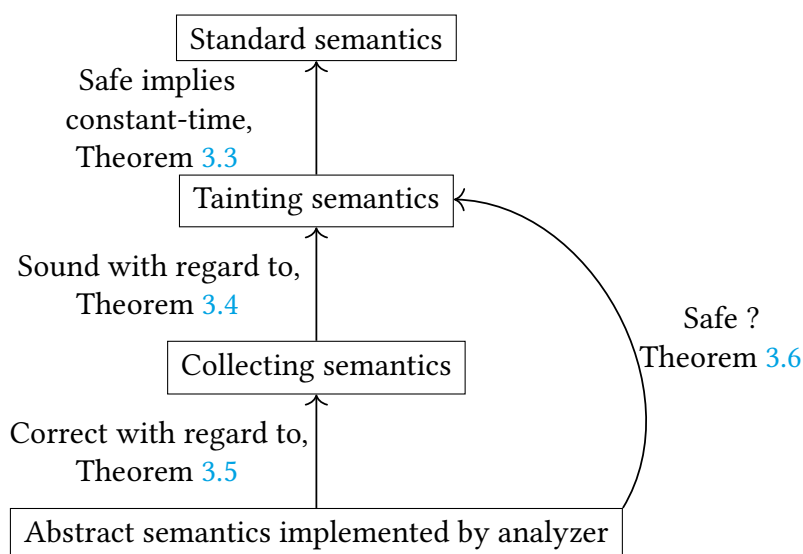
Standard semantics

Safe implies constant-time, Theorem 3.3

Tainting semantics

Sound with regard to, Theorem 3.4

Safe ? Theorem 3.6

Collecting semantics

Correct with regard to, Theorem 3.5

Abstract semantics implemented by analyzer